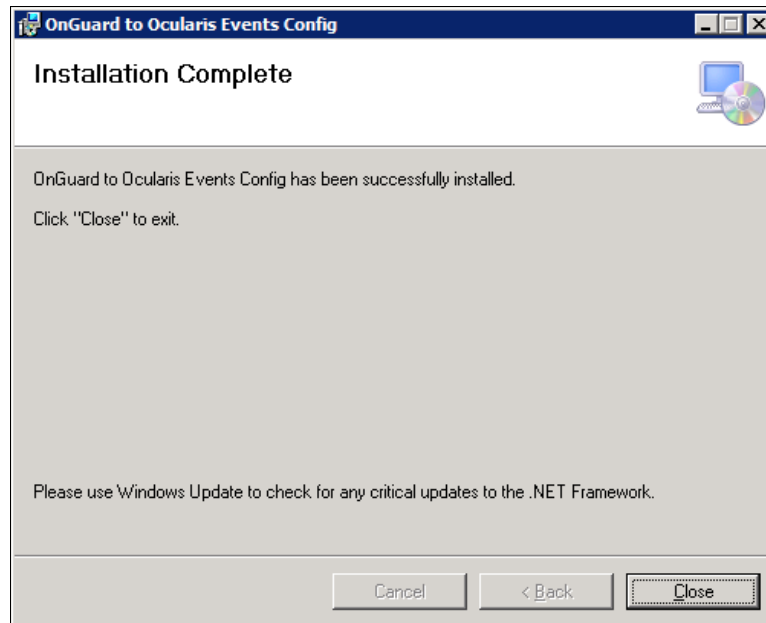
OnGuard to Ocularis Events Config

Installation Complete

OnGuard to Ocularis Events Config has been successfully installed.

Click "Close" to exit.

Please use Windows Update to check for any critical updates to the .NET Framework.

Cancel

< Back

Close